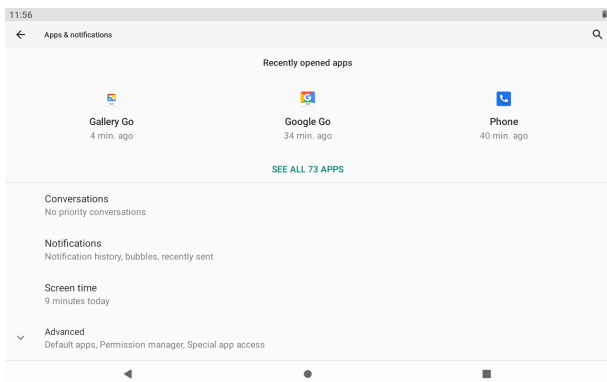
11:56

Apps & notifications

Recently opened apps

Gallery Go
4 min. ago

Google Go
34 min. ago

Phone
40 min. ago

SEE ALL 73 APPS

Conversations
No priority conversations

Notifications
Notification history, bubbles, recently sent

Screen time
9 minutes today

Advanced
Default apps, Permission manager, Special app access